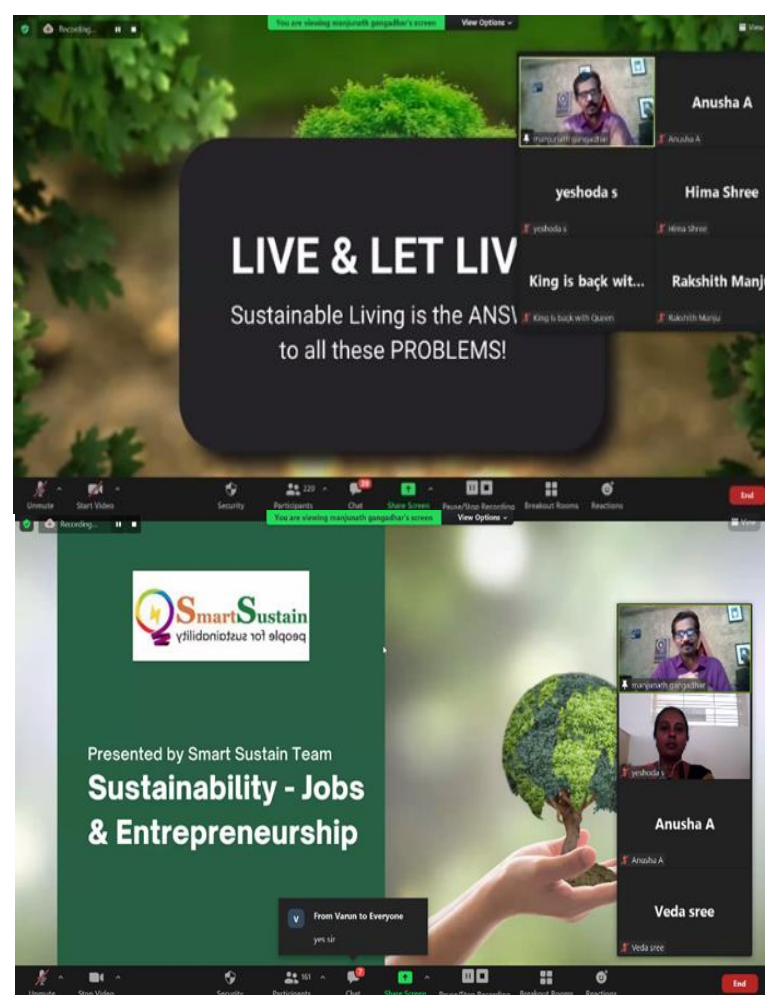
Recording...

You are viewing manjunath gangadhar's screen

View Options

View

manjunath gangadhar

Anusha A

Anusha A

yeshoda s

yeshoda s

Hima Shree

Hima Shree

King is baçk wit...

King is back with Queen

Rakshith Manj

Rakshith Manju

LIVE & LET LIV

Sustainable Living is the ANSV to all these PROBLEMS!

Unmute

Start Video

Security

220

Participants

Chat

Share Screen

Pause/Stop Recording

Breakout Rooms

Reactions

End

Recording...

You are viewing manjunath gangadhar's screen

View Options

View

SmartSustain

people for sustainability

manjunath gangadhar

yeshoda s

Anusha A

Anusha A

Veda sree

Veda sree

Presented by Smart Sustain Team

Sustainability - Jobs & Entrepreneurship

V

From Varun to Everyone

yes sir

Unmute

Stop Video

Security

161

Participants

Chat

Share Screen

Pause/Stop Recording

Breakout Rooms

Reactions

End